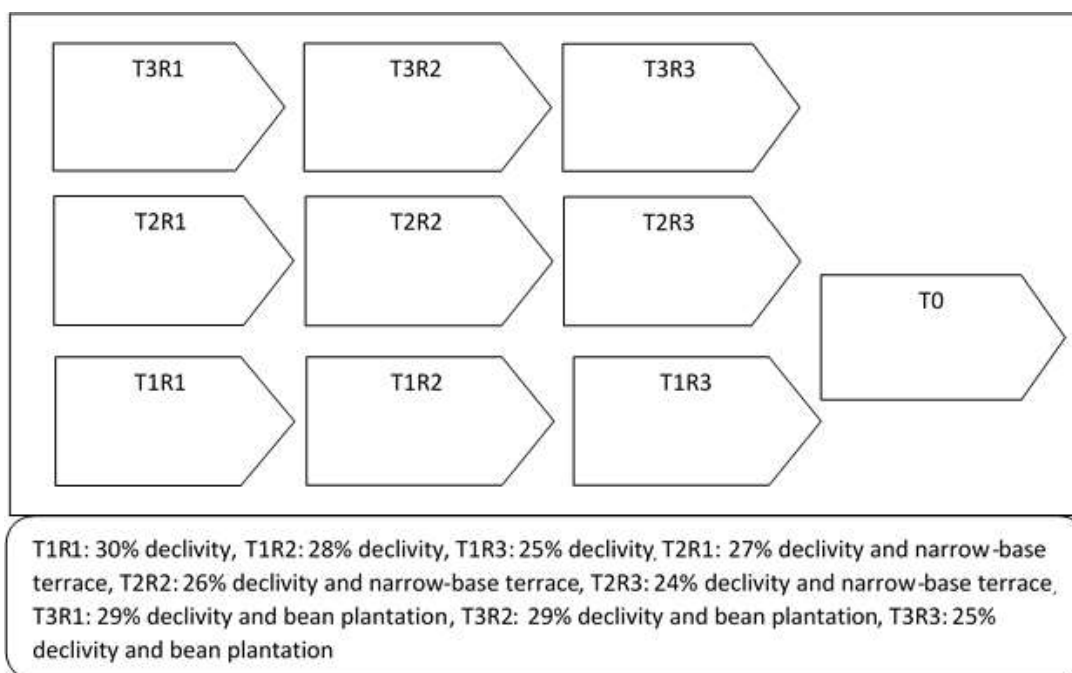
T3R1
T3R2
T3R3

T2R1
T2R2
T2R3

T0

T1R1
T1R2
T1R3

T1R1: 30% declivity, T1R2: 28% declivity, T1R3: 25% declivity, T2R1: 27% declivity and narrow-base terrace, T2R2: 26% declivity and narrow-base terrace, T2R3: 24% declivity and narrow-base terrace, T3R1: 29% declivity and bean plantation, T3R2: 29% declivity and bean plantation, T3R3: 25% declivity and bean plantation